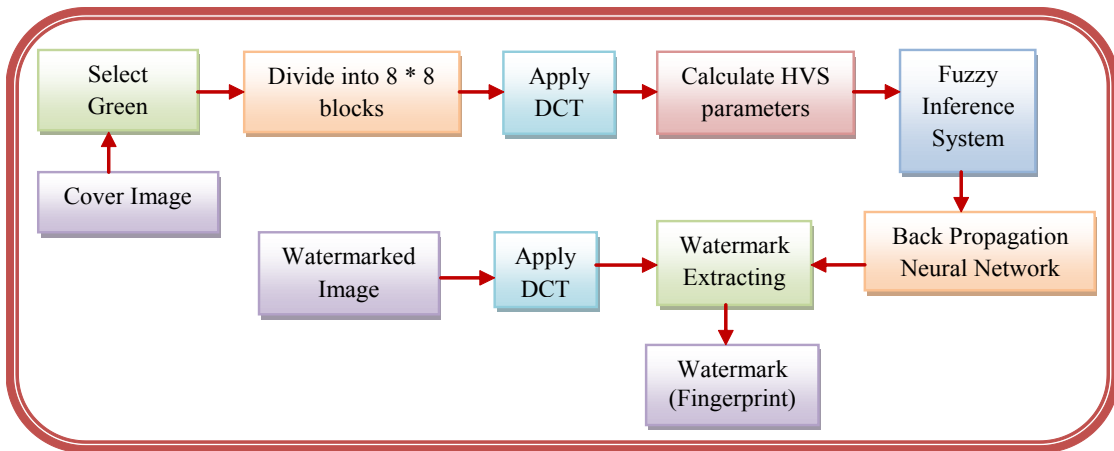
Select Green

Cover Image

Divide into 8 * 8 blocks

Apply DCT

Calculate HVS parameters

Fuzzy Inference System

Back Propagation Neural Network

Watermark Extracting

Apply DCT

Watermarked Image

Watermark (Fingerprint)